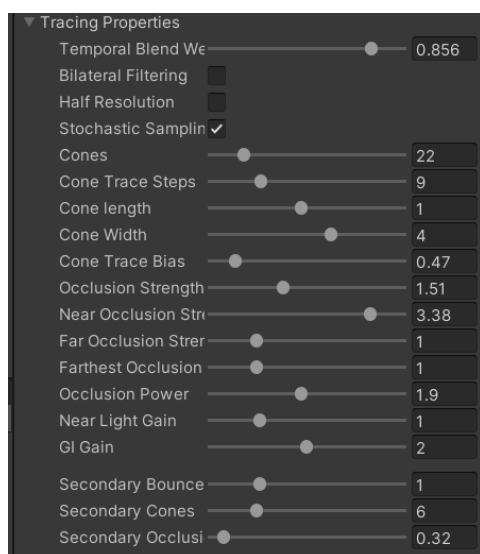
▼ Tracing Properties

| | |
|---|---|
| Temporal Blend We | 0.856 |
| Bilateral Filtering | |
| Half Resolution | |
| Stochastic Samplin | ✓ |
| Cones | 22 |
| Cone Trace Steps | 9 |
| Cone length | 1 |
| Cone Width | 4 |
| Cone Trace Bias | 0.47 |
| Occlusion Strength | 1.51 |
| Near Occlusion Str | 3.38 |
| Far Occlusion Strer | 1 |
| Farthest Occlusion | 1 |
| Occlusion Power | 1.9 |
| Near Light Gain | 1 |
| GI Gain | 2 |
| Secondary Bounce | 1 |
| Secondary Cones | 6 |
| Secondary Occlusi | 0.32 |